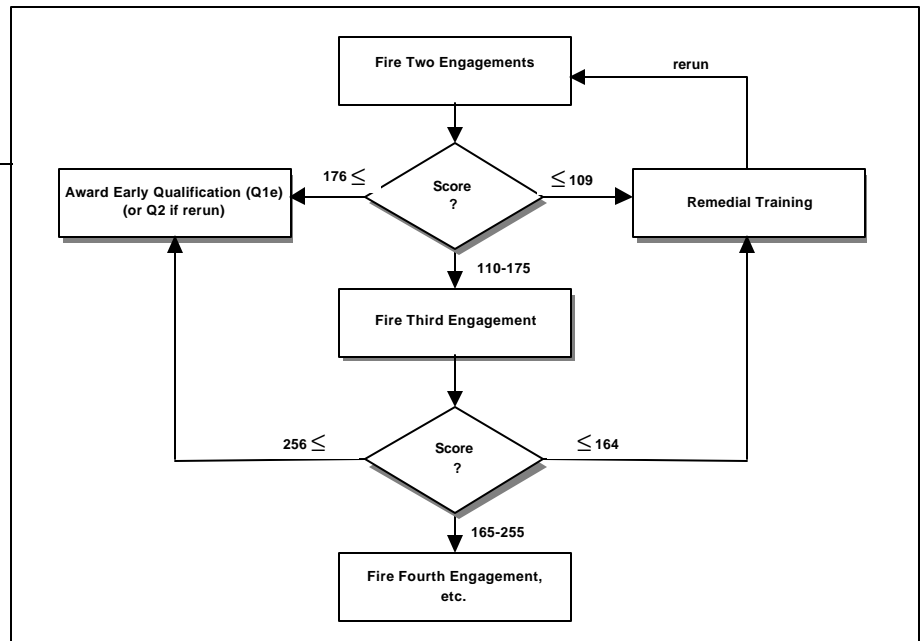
Fire Two Engagements

rerun

$176 \leq$

Score ?

$\leq 109$

Award Early Qualification (Q1e) (or Q2 if rerun)

Remedial Training

110-175

Fire Third Engagement

$256 \leq$

Score ?

$\leq 164$

165-255

Fire Fourth Engagement, etc.